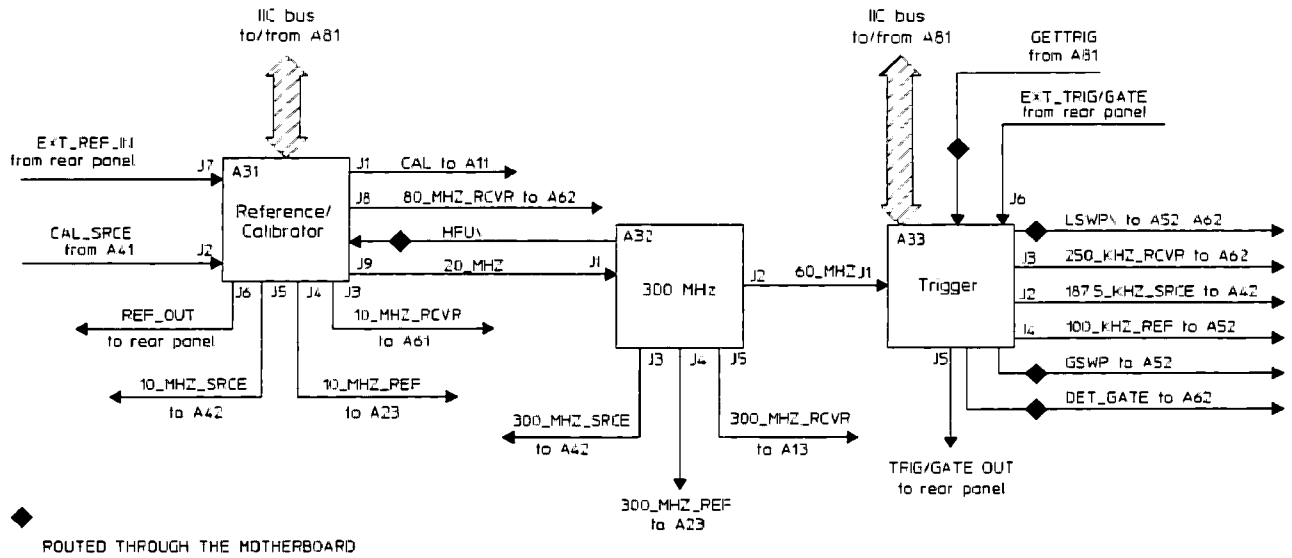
IIC bus
to/from A81

EXT_REF_IN
from rear panel

J7
A31

Reference/
Calibrator

CAL_SRCE
from A41

J2

J1 CAL to A11

J8 80_MHZ_RCVR to A62

HFU\

J9 20_MHZ

J6 J5 J4 J3

REF_OUT
to rear panel

10_MHZ_RCVR
to A61

10_MHZ_SRCE
to A42

10_MHZ_REF
to A23

A32
J1

300 MHz

J2

J3 J4 J5

300_MHZ_SRCE
to A42

300_MHZ_RCVR
to A13

300_MHZ_REF
to A23

60_MHZ J1

IIC bus
to/from A81

GETTRIG
from A81

EXT_TRIG/GATE
from rear panel

J6

A33

Trigger

LSWP\ to A52 A62

J3 250_KHZ_RCVR to A62

J2 187.5_KHZ_SRCE to A42

I4 100_KHZ_REF to A52

J5

GSWP to A52

DET_GATE to A62

TRIG/GATE OUT
to rear panel

ROUTED THROUGH THE MOTHERBOARD